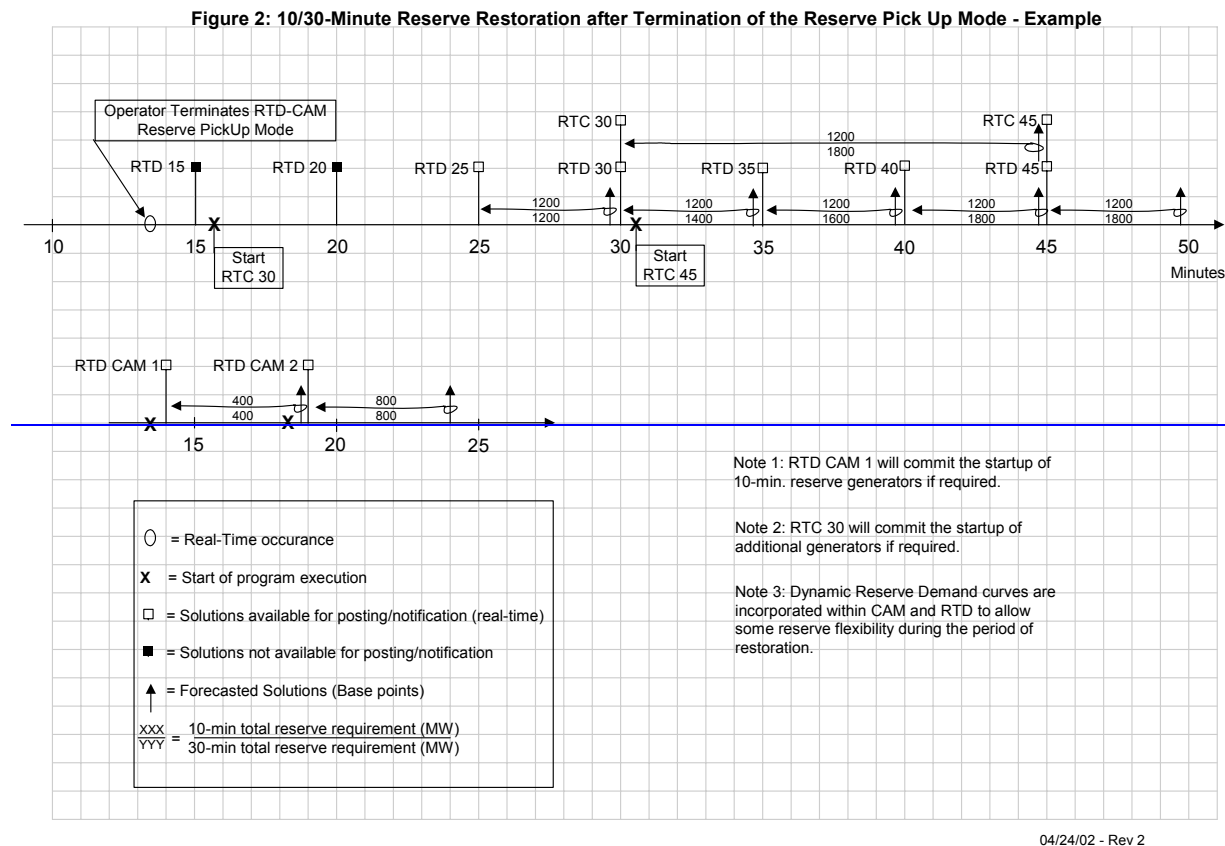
Figure 2: 10/30-Minute Reserve Restoration after Termination of the Reserve Pick Up Mode - Example

Operator Terminates RTD-CAM Reserve PickUp Mode

RTC 30

RTC 45

$\frac{1200}{1800}$

RTD 15

RTD 20

RTD 25

RTD 30

RTD 35

RTD 40

RTD 45

$\frac{1200}{1200}$

$\frac{1200}{1400}$

$\frac{1200}{1600}$

$\frac{1200}{1800}$

$\frac{1200}{1800}$

10

15

Start RTC 30

20

25

30

Start RTC 45

35

40

45

50

Minutes

RTD CAM 1

RTD CAM 2

$\frac{400}{400}$

$\frac{800}{800}$

15

20

25

Note 1: RTD CAM 1 will commit the startup of 10-min. reserve generators if required.

Note 2: RTC 30 will commit the startup of additional generators if required.

Note 3: Dynamic Reserve Demand curves are incorporated within CAM and RTD to allow some reserve flexibility during the period of restoration.

= Real-Time occurance

X = Start of program execution

= Solutions available for posting/notification (real-time)

= Solutions not available for posting/notification

= Forecasted Solutions (Base points)

$\frac{XXX}{YYY}$ = $\frac{\text{10-min total reserve requirement (MW)}}{\text{30-min total reserve requirement (MW)}}$

04/24/02 - Rev 2